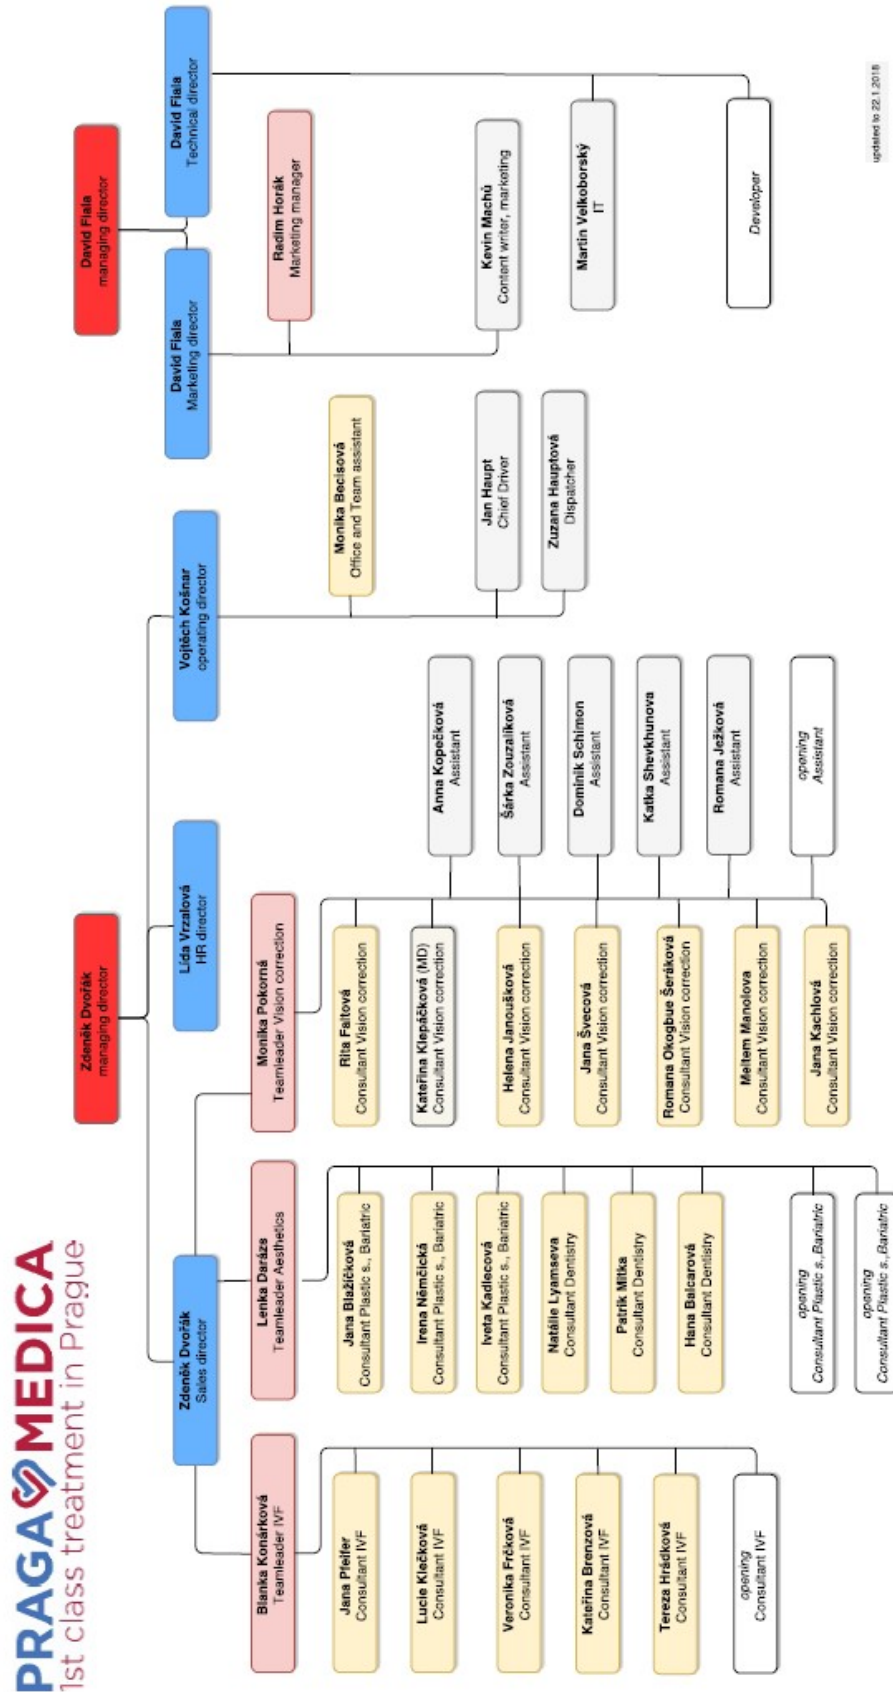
PRAGA MEDICA
1st class treatment in Prague

David Fiala
managing director

Zdeněk Dvořák
managing director

Zdeněk Dvořák
Sales director

Lída Vrzalová
HR director

Vojtěch Košnar
operating director

David Fiala
Marketing director

David Fiala
Technical director

Blanka Konárková
Teamleader IVF

Jana Pfeifer
Consultant IVF

Lucie Klačková
Consultant IVF

Veronika Frčková
Consultant IVF

Kateřina Brenzová
Consultant IVF

Tereza Hrádková
Consultant IVF

opening
Consultant IVF

Lenka Darázs
Teamleader Aesthetics

Jana Blažíčková
Consultant Plastic s., Bariatric

Irena Němčická
Consultant Plastic s., Bariatric

Iveta Kadlecová
Consultant Plastic s., Bariatric

Natálie Lyamseva
Consultant Dentistry

Patrik Mitka
Consultant Dentistry

Hana Balcarová
Consultant Dentistry

opening
Consultant Plastic s.,Bariatric

opening
Consultant Plastic s.,Bariatric

Monika Pokorná
Teamleader Vision correction

Rita Faltová
Consultant Vision correction

Kateřina Klepáčková (MD)
Consultant Vision correction

Helena Janoušková
Consultant Vision correction

Jana Švecová
Consultant Vision correction

Romana Okogbue Šeráková
Consultant Vision correction

Meltem Manolova
Consultant Vision correction

Jana Kachlová
Consultant Vision correction

Anna Kopečková
Assistant

Šárka Zouzalíková
Assistant

Dominik Schimon
Assistant

Katka Shevkhunova
Assistant

Romana Ježková
Assistant

opening
Assistant

Monika Becisová
Office and Team assistant

Jan Haupt
Chief Driver

Zuzana Hauptová
Dispatcher

Radim Horák
Marketing manager

Kevin Machů
Content writer, marketing

Martin Velkoborský
IT

Developer

updated to 22.1.2018